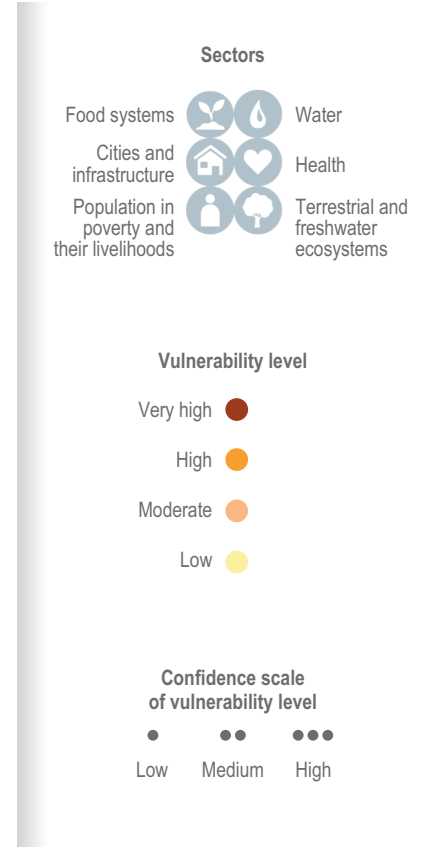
Sectors

Food systems

Water

Cities and infrastructure

Health

Population in poverty and their livelihoods

Terrestrial and freshwater ecosystems

Vulnerability level

Very high

High

Moderate

Low

Confidence scale of vulnerability level

Low Medium High